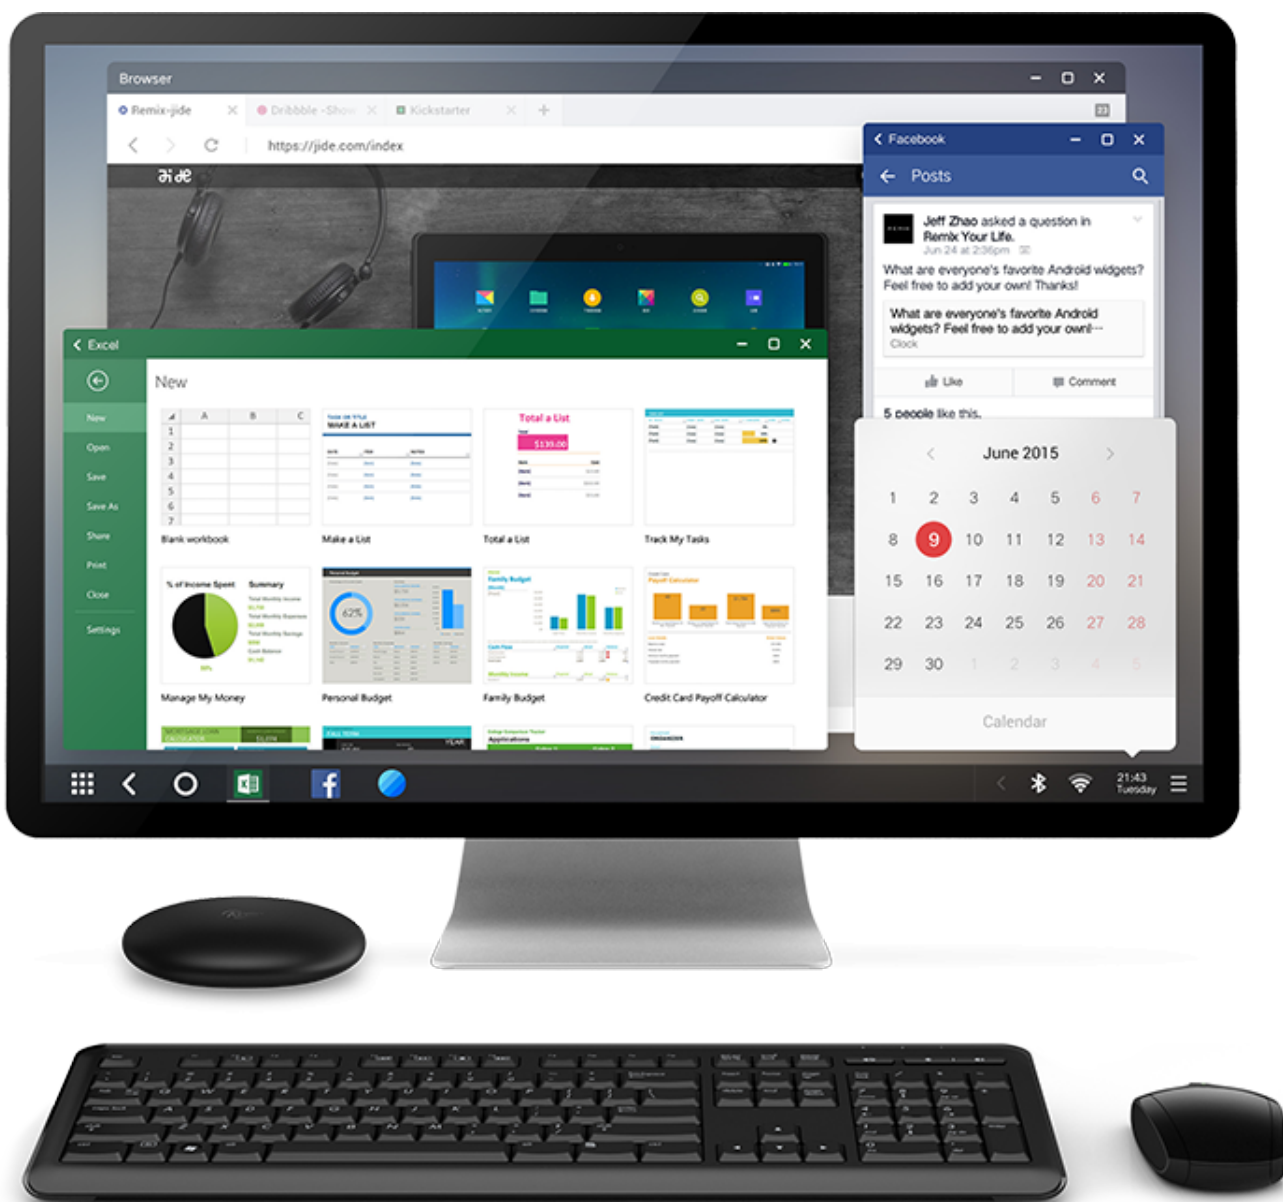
Browser

Remix-jide

Dribbble - Show

Kickstarter

https://jide.com/index

Facebook

Posts

Jeff Zhao asked a question in Remix Your Life.

Jun 24 at 2:36pm

What are everyone's favorite Android widgets? Feel free to add your own! Thanks!

What are everyone's favorite Android widgets? Feel free to add your own!--

Clock

Like

Comment

5 people like this.

Excel

New

Open

Save

Save As

Share

Print

Close

Settings

| | A | B | C |
|---|---|---|---|
| 1 | | | |
| 2 | | | |
| 3 | | | |
| 4 | | | |
| 5 | | | |
| 6 | | | |
| 7 | | | |

Blank workbook

MAKE A LIST

Make a List

Total a List

$135.00

Total a List

Track My Tasks

% of Income Spent

Summary

Manage My Money

62%

Personal Budget

Family Budget

Family Budget

Payoff Calculator

Credit Card Payoff Calculator

June 2015

| 1 | 2 | 3 | 4 | 5 | 6 | 7 |
|---|---|---|---|---|---|---|
| 8 | 9 | 10 | 11 | 12 | 13 | 14 |
| 15 | 16 | 17 | 18 | 19 | 20 | 21 |
| 22 | 23 | 24 | 25 | 26 | 27 | 28 |
| 29 | 30 | 1 | 2 | 3 | 4 | 5 |

Calendar

21:43
Tuesday